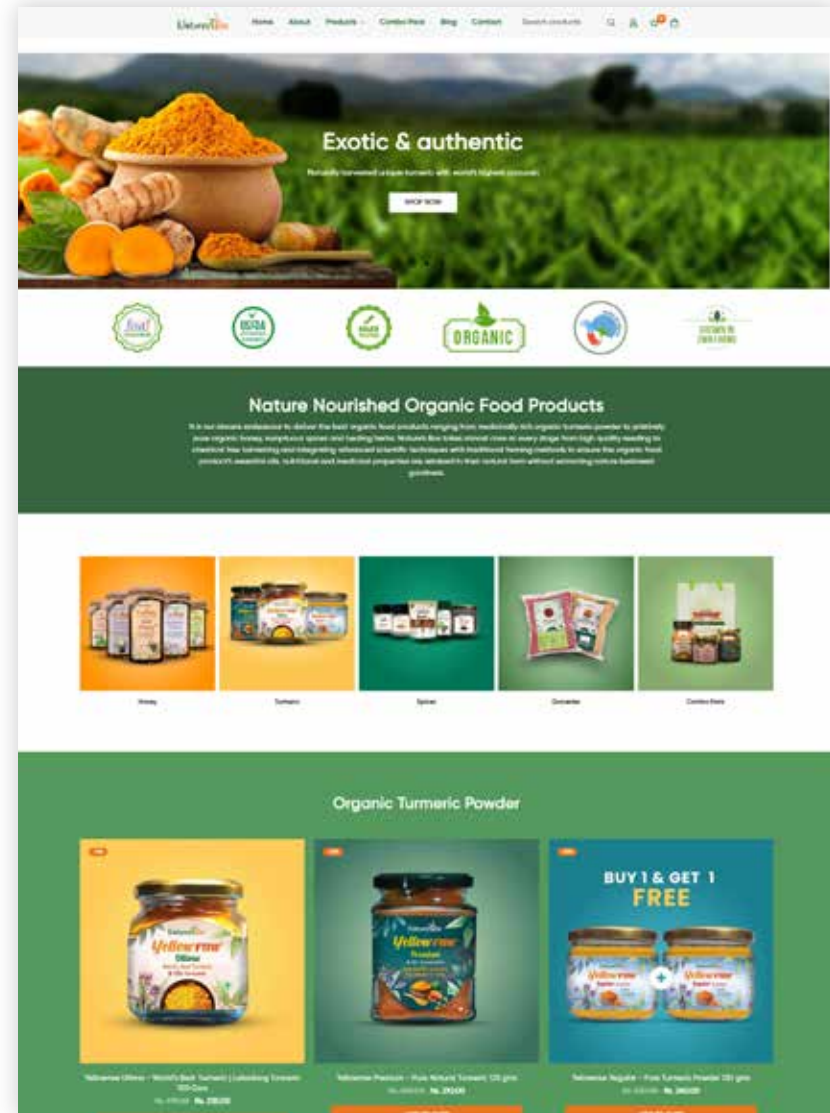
Nature'sBox Home About Products Combo Pack Blog Contact Search products

Exotic & authentic

Naturally harvested unique turmeric with world's highest curcumin

SHOP NOW

ORGANIC

Nature Nourished Organic Food Products

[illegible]

Honey Turmeric Spices Groceries Combo Pack

Organic Turmeric Powder

BUY 1 & GET 1 FREE

Yellowrow Ultima – World's Best Turmeric | Lakadong Turmeric 100 Gms

Rs. 215.00

Yellowrow Premium – Pure Natural Turmeric 125 gms

Rs. 210.00

Yellowrow Regular – Pure Turmeric Powder 120 gms

Rs. 280.00